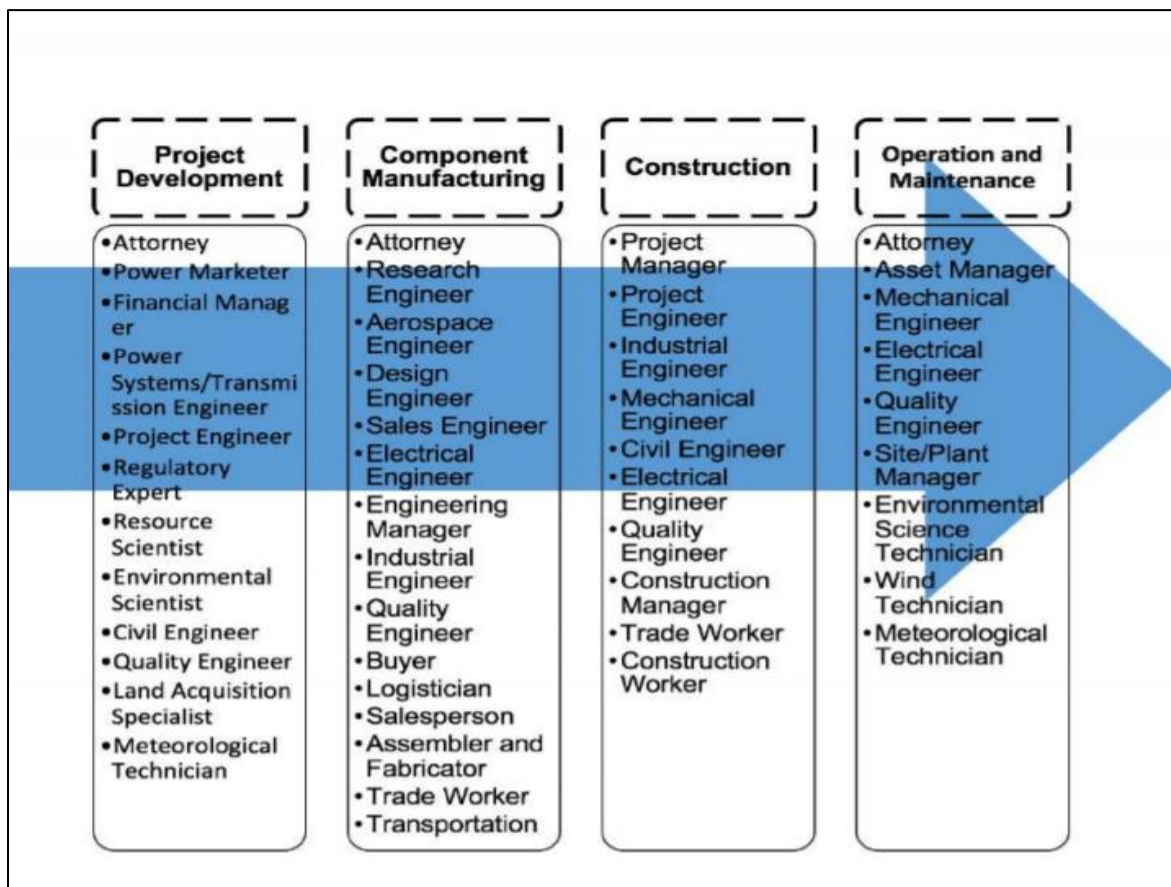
Project Development

•Attorney
•Power Marketer
•Financial Manager
•Power Systems/Transmission Engineer
•Project Engineer
•Regulatory Expert
•Resource Scientist
•Environmental Scientist
•Civil Engineer
•Quality Engineer
•Land Acquisition Specialist
•Meteorological Technician

Component Manufacturing

•Attorney
•Research Engineer
•Aerospace Engineer
•Design Engineer
•Sales Engineer
•Electrical Engineer
•Engineering Manager
•Industrial Engineer
•Quality Engineer
•Buyer
•Logistician
•Salesperson
•Assembler and Fabricator
•Trade Worker
•Transportation

Construction

•Project Manager
•Project Engineer
•Industrial Engineer
•Mechanical Engineer
•Civil Engineer
•Electrical Engineer
•Quality Engineer
•Construction Manager
•Trade Worker
•Construction Worker

Operation and Maintenance

•Attorney
•Asset Manager
•Mechanical Engineer
•Electrical Engineer
•Quality Engineer
•Site/Plant Manager
•Environmental Science Technician
•Wind Technician
•Meteorological Technician